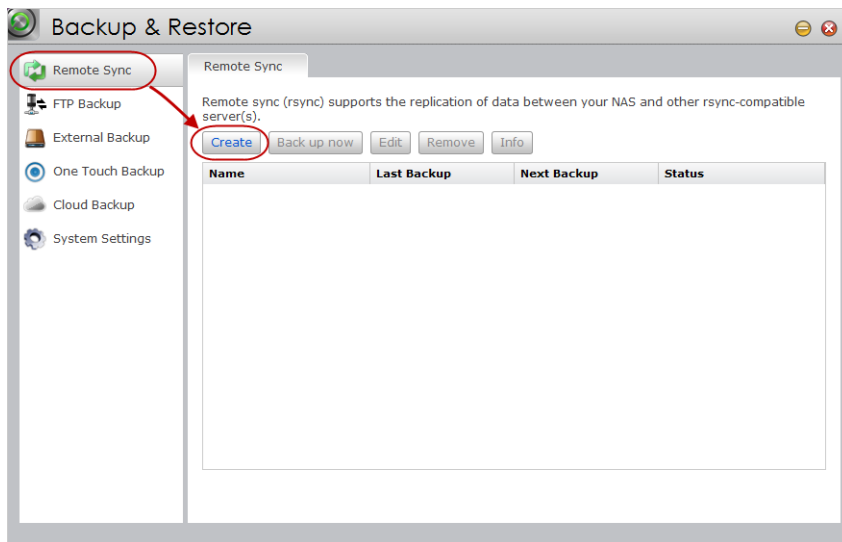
Backup & Restore

Remote Sync
FTP Backup
External Backup
One Touch Backup
Cloud Backup
System Settings

Remote Sync

Remote sync (rsync) supports the replication of data between your NAS and other rsync-compatible server(s).

Create
Back up now
Edit
Remove
Info

| Name | Last Backup | Next Backup | Status |
|---|---|---|---|